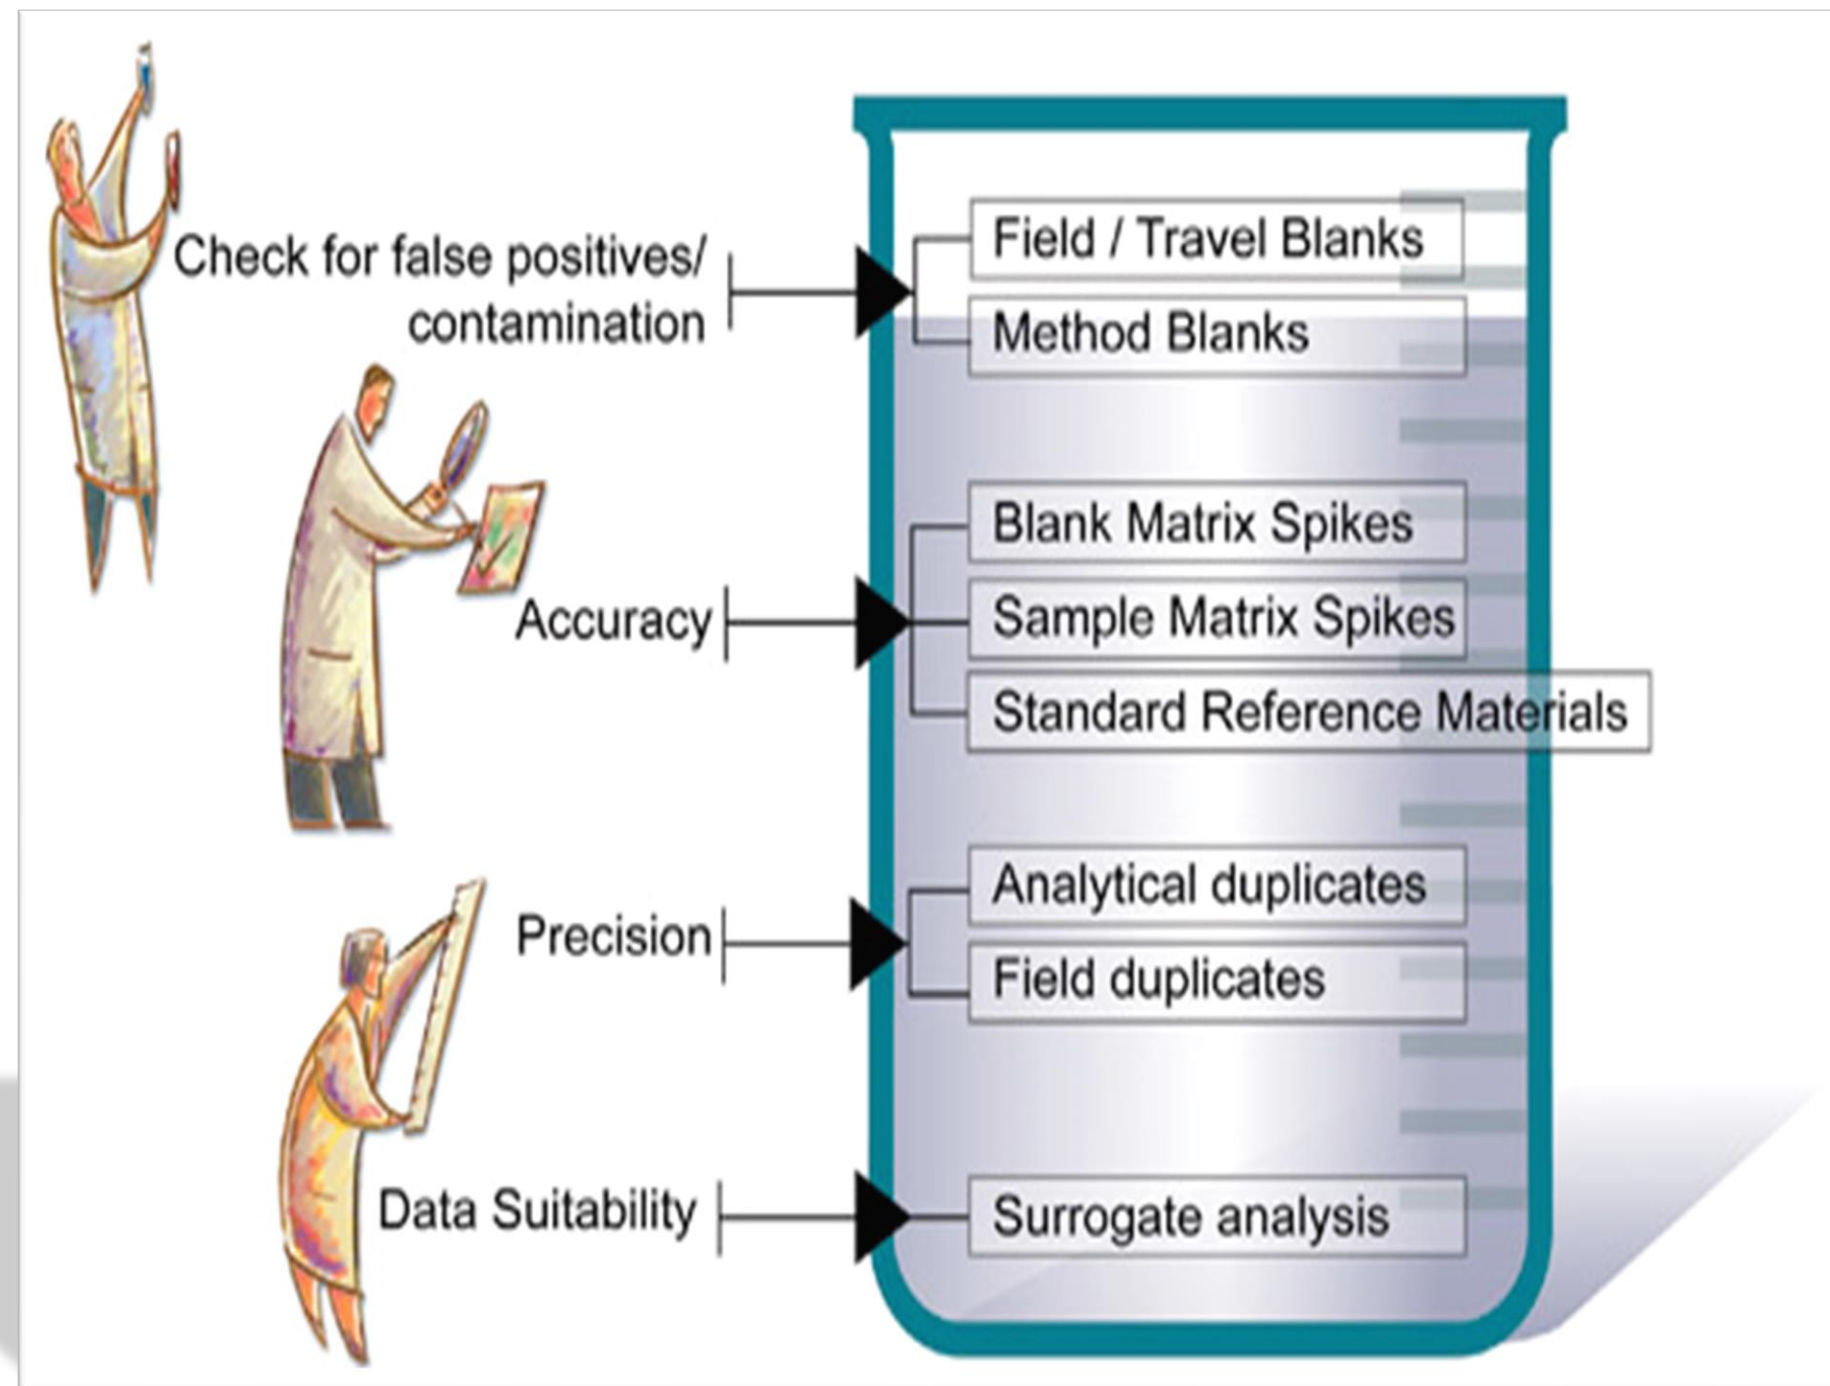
Check for false positives/ contamination

Field / Travel Blanks
Method Blanks

Accuracy

Blank Matrix Spikes
Sample Matrix Spikes
Standard Reference Materials

Precision

Analytical duplicates
Field duplicates

Data Suitability

Surrogate analysis